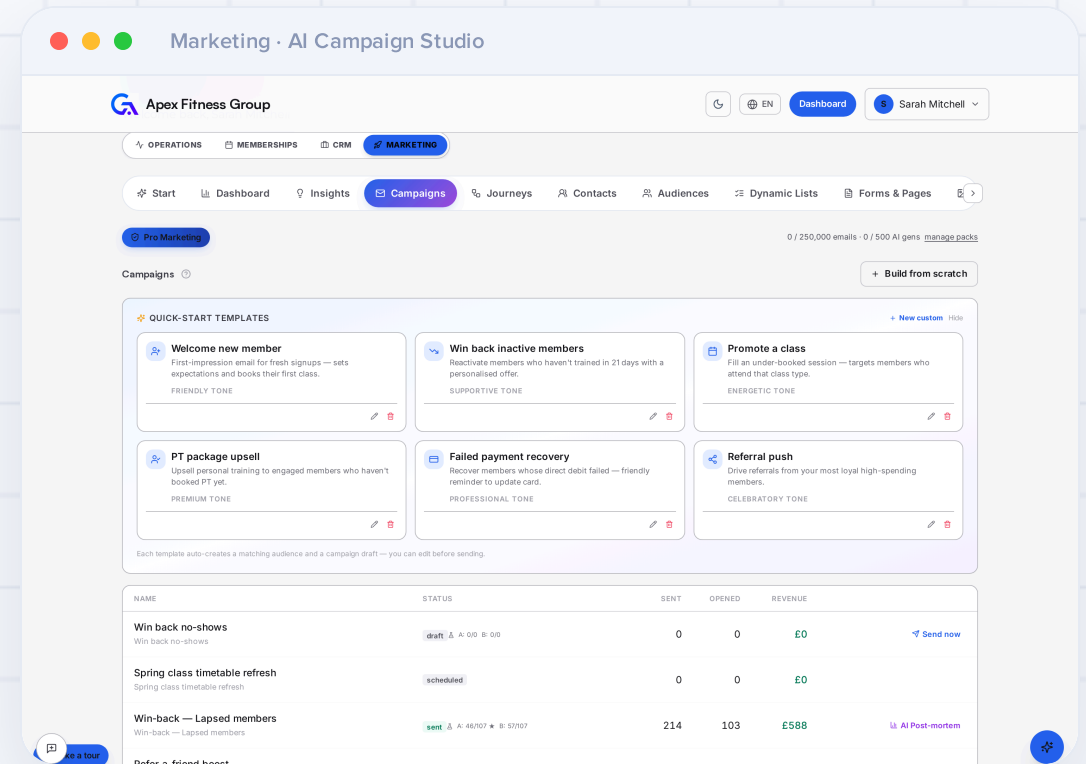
Marketing · AI Campaign Studio

Apex Fitness Group

EN Dashboard S Sarah Mitchell

OPERATIONS MEMBERSHIPS CRM MARKETING

Start Dashboard Insights Campaigns Journeys Contacts Audiences Dynamic Lists Forms & Pages

Pro Marketing

0 / 250,000 emails · 0 / 500 AI gens manage packs

Campaigns

+ Build from scratch

QUICK-START TEMPLATES

+ New custom Hide

Welcome new member
First-impression email for fresh signups — sets expectations and books their first class.
FRIENDLY TONE

Win back inactive members
Reactivate members who haven't trained in 21 days with a personalised offer.
SUPPORTIVE TONE

Promote a class
Fill an under-booked session — targets members who attend that class type.
ENERGETIC TONE

PT package upsell
Upsell personal training to engaged members who haven't booked PT yet.
PREMIUM TONE

Failed payment recovery
Recover members whose direct debit failed — friendly reminder to update card.
PROFESSIONAL TONE

Referral push
Drive referrals from your most loyal high-spending members.
CELEBRATORY TONE

Each template auto-creates a matching audience and a campaign draft — you can edit before sending.

| NAME | STATUS | SENT | OPENED | REVENUE | |
|---|---|---|---|---|---|
| Win back no-shows<br>Win back no-shows | draft A: 0/0 B: 0/0 | 0 | 0 | £0 | Send now |
| Spring class timetable refresh<br>Spring class timetable refresh | scheduled | 0 | 0 | £0 | |
| Win-back — Lapsed members<br>Win-back — Lapsed members | sent A: 46/107 ★ B: 57/107 | 214 | 103 | £588 | AI Post-mortem |
| Refer a friend boost | | | | | |

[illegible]ke a tour